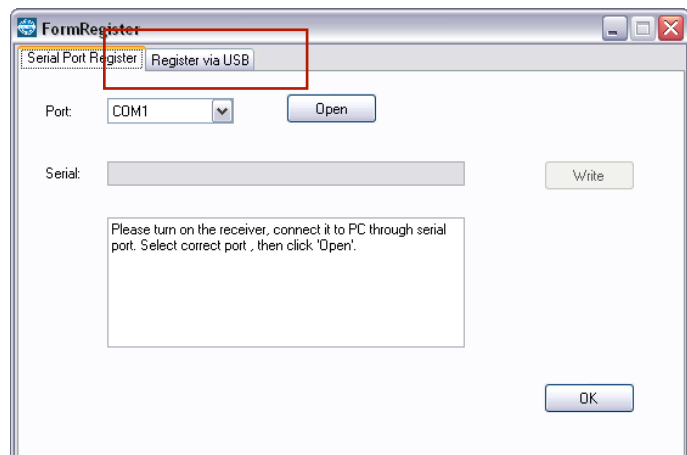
FormRegister

Serial Port Register | Register via USB

Port: COM1 | Open

Serial: | Write

Please turn on the receiver, connect it to PC through serial port. Select correct port , then click 'Open'.

OK